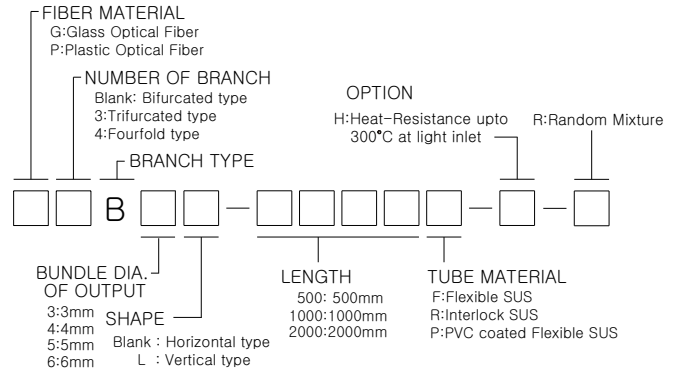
FIBER MATERIAL
G:Glass Optical Fiber
P:Plastic Optical Fiber

NUMBER OF BRANCH
Blank: Bifurcated type
3:Trifurcated type
4:Fourfold type

OPTION
H:Heat-Resistance upto 300°C at light inlet

R:Random Mixture

BRANCH TYPE

B — — —

BUNDLE DIA. OF OUTPUT
3:3mm
4:4mm
5:5mm
6:6mm

SHAPE
Blank : Horizontal type
L : Vertical type

LENGTH
500: 500mm
1000:1000mm
2000:2000mm

TUBE MATERIAL
F:Flexible SUS
R:Interlock SUS
P:PVC coated Flexible SUS